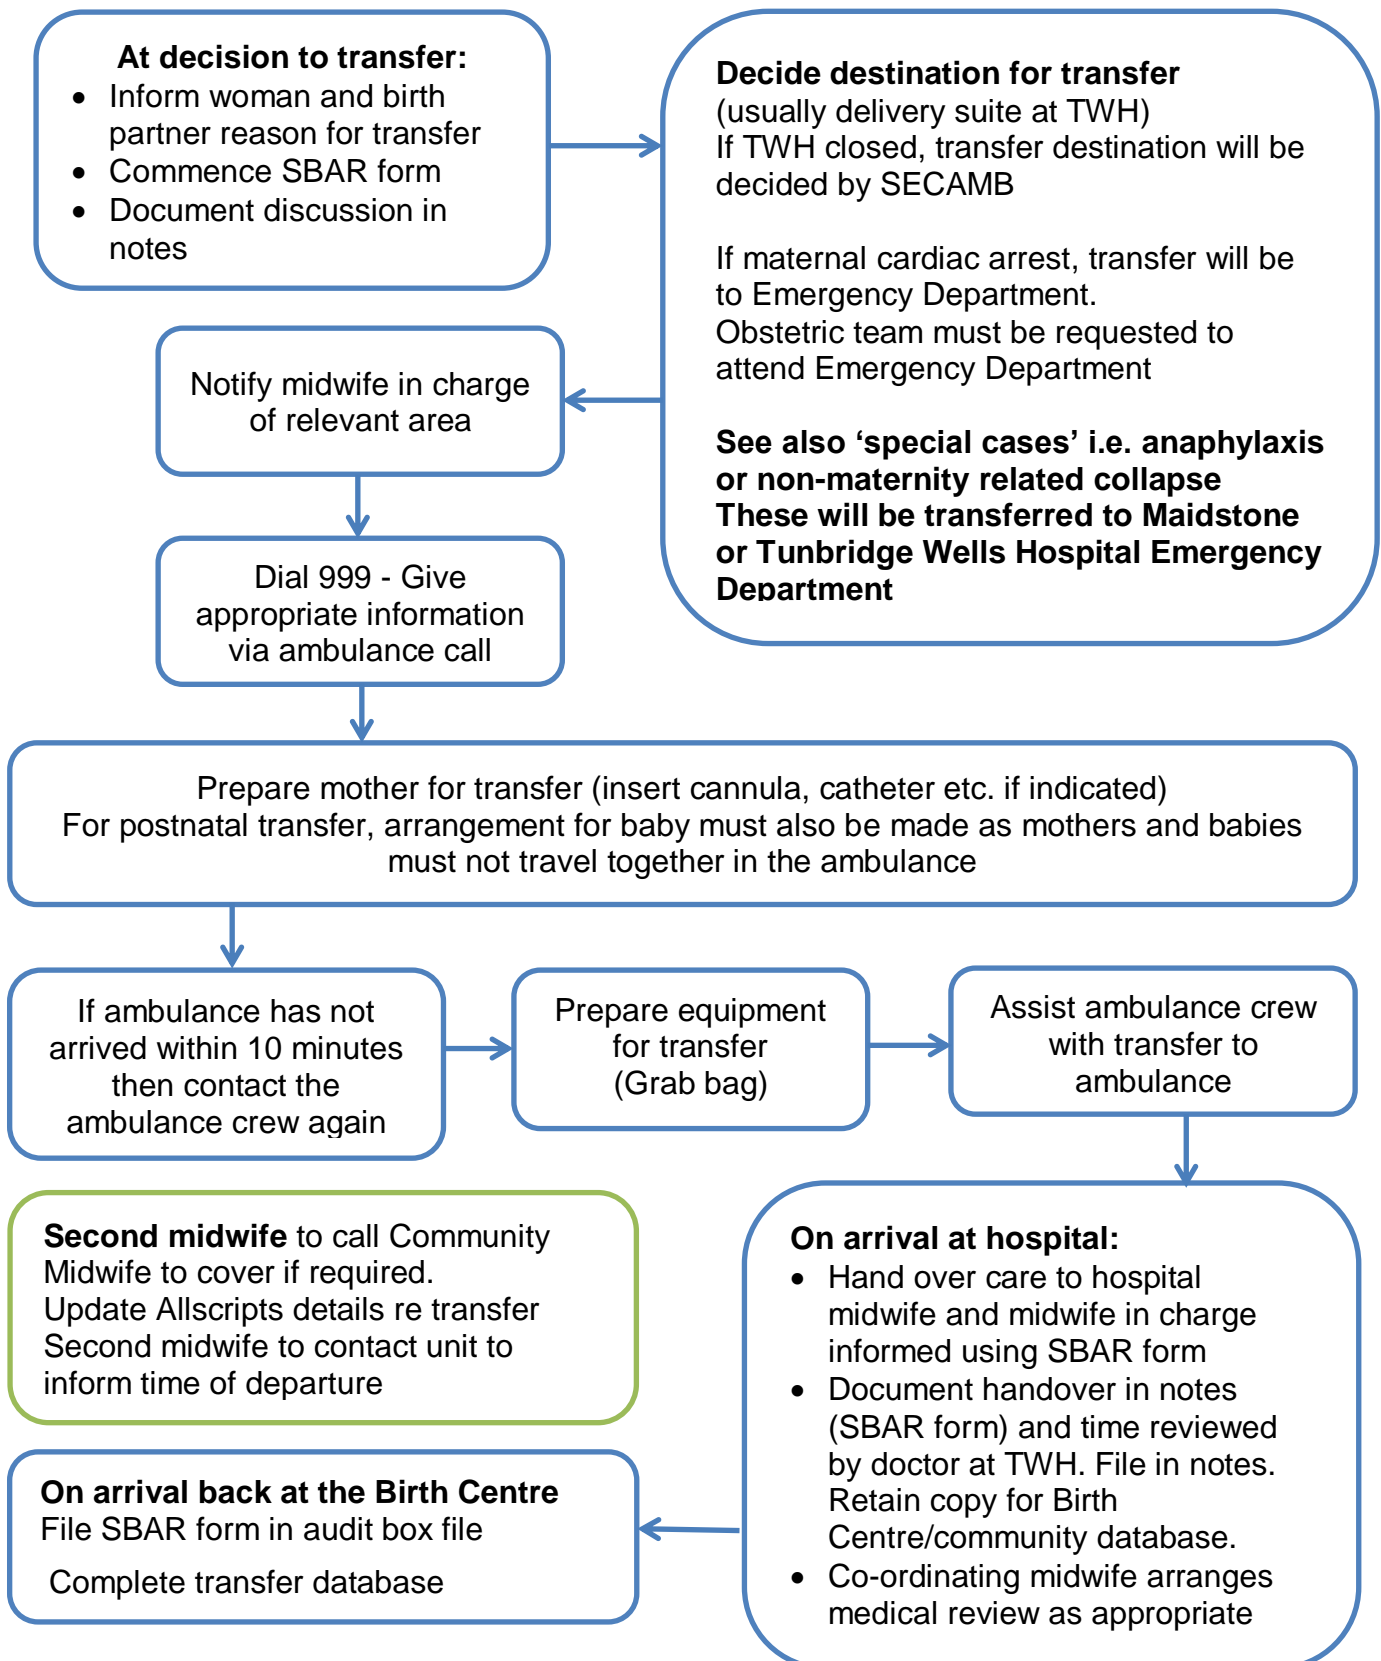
**At decision to transfer:**

- Inform woman and birth partner reason for transfer
- Commence SBAR form
- Document discussion in notes

**Decide destination for transfer**
(usually delivery suite at TWH)
If TWH closed, transfer destination will be decided by SECAMB

If maternal cardiac arrest, transfer will be to Emergency Department.
Obstetric team must be requested to attend Emergency Department

**See also 'special cases' i.e. anaphylaxis or non-maternity related collapse**
**These will be transferred to Maidstone or Tunbridge Wells Hospital Emergency Department**

Notify midwife in charge of relevant area

Dial 999 - Give appropriate information via ambulance call

Prepare mother for transfer (insert cannula, catheter etc. if indicated)
For postnatal transfer, arrangement for baby must also be made as mothers and babies must not travel together in the ambulance

If ambulance has not arrived within 10 minutes then contact the ambulance crew again

Prepare equipment for transfer (Grab bag)

Assist ambulance crew with transfer to ambulance

**Second midwife** to call Community Midwife to cover if required.
Update Allscripts details re transfer
Second midwife to contact unit to inform time of departure

**On arrival at hospital:**

- Hand over care to hospital midwife and midwife in charge informed using SBAR form
- Document handover in notes (SBAR form) and time reviewed by doctor at TWH. File in notes. Retain copy for Birth Centre/community database.
- Co-ordinating midwife arranges medical review as appropriate

**On arrival back at the Birth Centre**
File SBAR form in audit box file

Complete transfer database